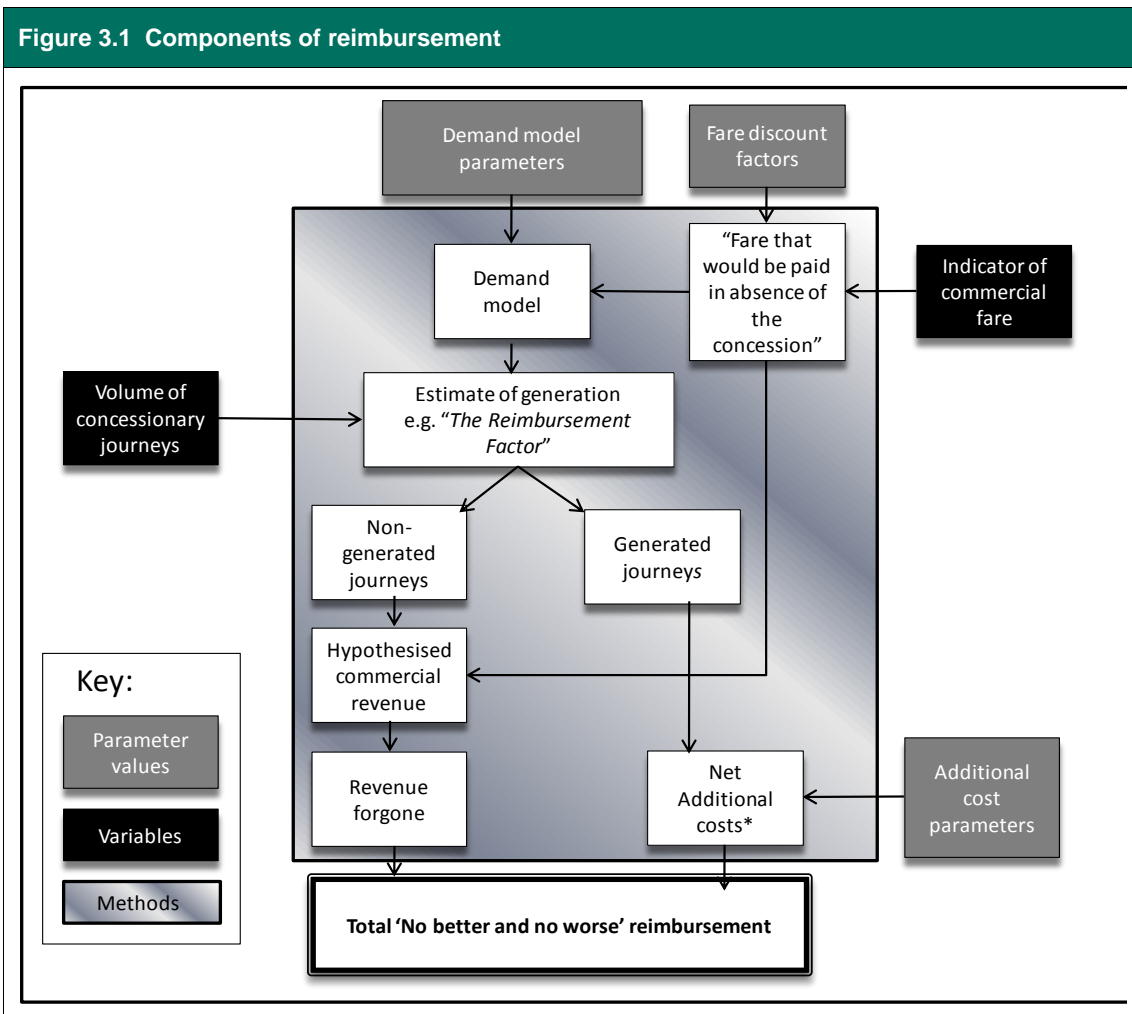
Figure 3.1 Components of reimbursement

Demand model parameters

Fare discount factors

Demand model

"Fare that would be paid in absence of the concession"

Indicator of commercial fare

Volume of concessionary journeys

Estimate of generation e.g. "*The Reimbursement Factor*"

Non-generated journeys

Generated journeys

Hypothesised commercial revenue

Revenue forgone

Net Additional costs*

Additional cost parameters

Total 'No better and no worse' reimbursement

Key:

Parameter values

Variables

Methods